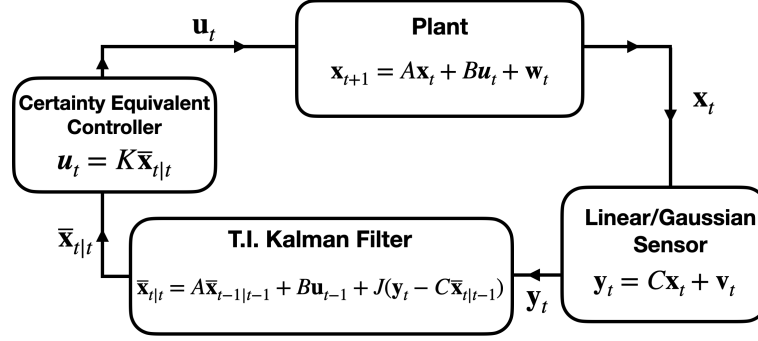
$\mathbf{u}_t$

Plant

$\mathbf{x}_{t+1} = A\mathbf{x}_t + B\boldsymbol{u}_t + \mathbf{w}_t$

$\mathbf{x}_t$

Certainty Equivalent Controller

$\boldsymbol{u}_t = K\overline{\mathbf{x}}_{t|t}$

$\overline{\mathbf{x}}_{t|t}$

T.I. Kalman Filter

$\overline{\mathbf{x}}_{t|t} = A\overline{\mathbf{x}}_{t-1|t-1} + B\mathbf{u}_{t-1} + J(\mathbf{y}_t - C\overline{\mathbf{x}}_{t|t-1})$

$\mathbf{y}_t$

Linear/Gaussian Sensor

$\mathbf{y}_t = C\mathbf{x}_t + \mathbf{v}_t$